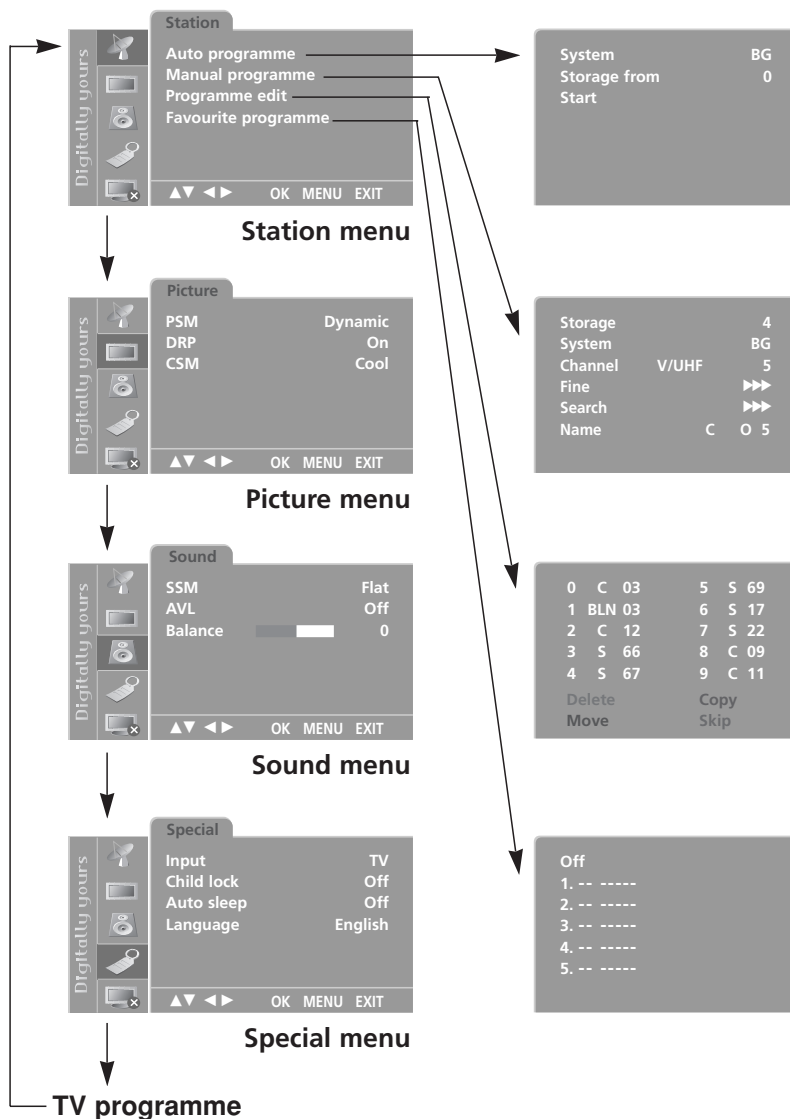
Digitally yours

Station
Auto programme
Manual programme
Programme edit
Favourite programme
▲▼ ◄ ► OK MENU EXIT

Station menu

Digitally yours

Picture
PSM Dynamic
DRP On
CSM Cool
▲▼ ◄ ► OK MENU EXIT

Picture menu

Digitally yours

Sound
SSM Flat
AVL Off
Balance 0
▲▼ ◄ ► OK MENU EXIT

Sound menu

Digitally yours

Special
Input TV
Child lock Off
Auto sleep Off
Language English
▲▼ ◄ ► OK MENU EXIT

Special menu

TV programme

System BG
Storage from 0
Start

Storage 4
System BG
Channel V/UHF 5
Fine ►►►
Search ►►►
Name C O 5

0 C 03 5 S 69
1 BLN 03 6 S 17
2 C 12 7 S 22
3 S 66 8 C 09
4 S 67 9 C 11
Delete Copy
Move Skip

Off
1. -- -----
2. -- -----
3. -- -----
4. -- -----
5. -- -----